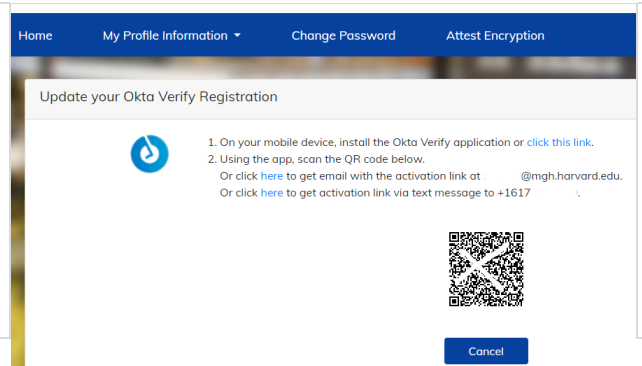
Home My Profile Information ▾ Change Password Attest Encryption

Update your Okta Verify Registration

1. On your mobile device, install the Okta Verify application or click this link.
2. Using the app, scan the QR code below.
Or click here to get email with the activation link at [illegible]@mgh.harvard.edu.
Or click here to get activation link via text message to +1617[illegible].

Cancel